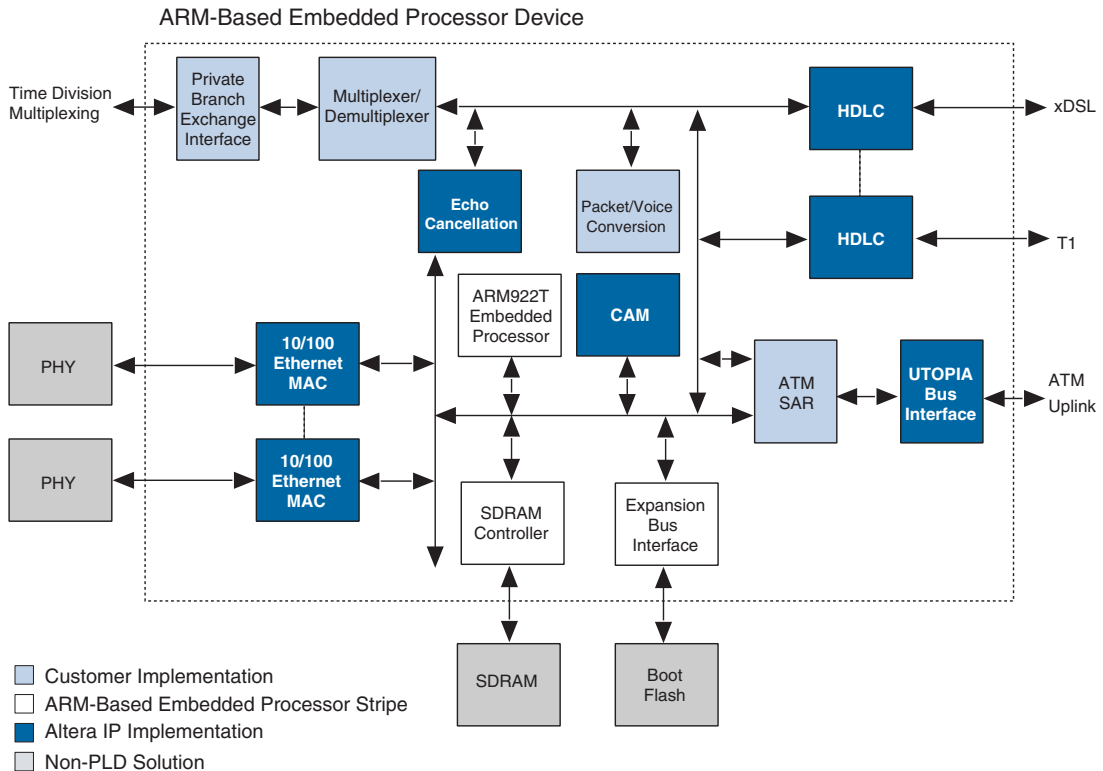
ARM-Based Embedded Processor Device

Time Division Multiplexing

Private Branch Exchange Interface

Multiplexer/ Demultiplexer

HDLC

xDSL

Echo Cancellation

Packet/Voice Conversion

HDLC

T1

ARM922T Embedded Processor

CAM

PHY

10/100 Ethernet MAC

ATM SAR

UTOPIA Bus Interface

ATM Uplink

PHY

10/100 Ethernet MAC

SDRAM Controller

Expansion Bus Interface

SDRAM

Boot Flash

Customer Implementation
ARM-Based Embedded Processor Stripe
Altera IP Implementation
Non-PLD Solution